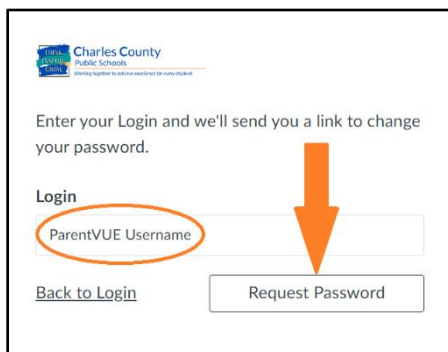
Charles County Public Schools
Working together to achieve excellence for every student

Enter your Login and we'll send you a link to change your password.

Login

ParentVUE Username

Back to Login

Request Password